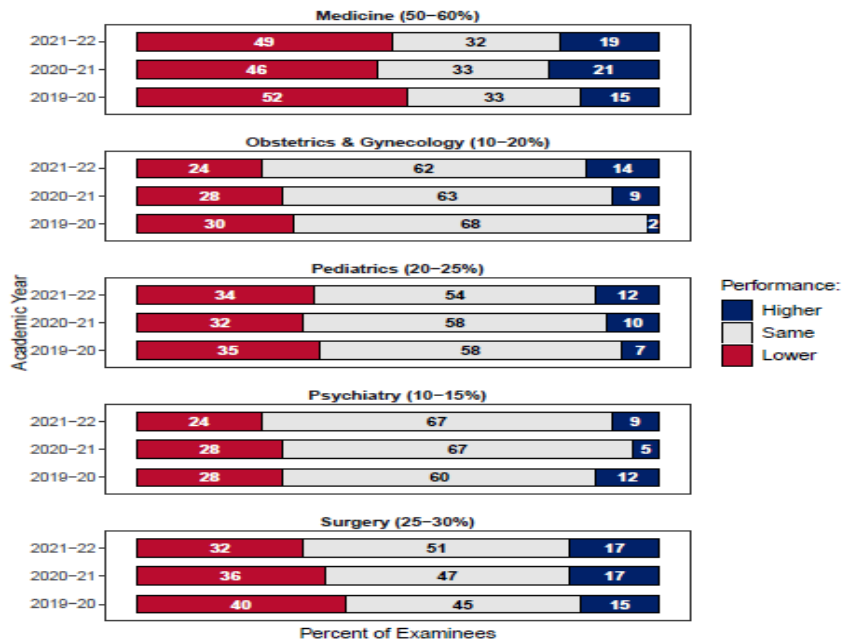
Medicine (50–60%)

| Academic Year | Lower | Same | Higher |
|---|---|---|---|
| 2021–22 | 49 | 32 | 19 |
| 2020–21 | 46 | 33 | 21 |
| 2019–20 | 52 | 33 | 15 |

Obstetrics & Gynecology (10–20%)

| Academic Year | Lower | Same | Higher |
|---|---|---|---|
| 2021–22 | 24 | 62 | 14 |
| 2020–21 | 28 | 63 | 9 |
| 2019–20 | 30 | 68 | 2 |

Pediatrics (20–25%)

| Academic Year | Lower | Same | Higher |
|---|---|---|---|
| 2021–22 | 34 | 54 | 12 |
| 2020–21 | 32 | 58 | 10 |
| 2019–20 | 35 | 58 | 7 |

Psychiatry (10–15%)

| Academic Year | Lower | Same | Higher |
|---|---|---|---|
| 2021–22 | 24 | 67 | 9 |
| 2020–21 | 28 | 67 | 5 |
| 2019–20 | 28 | 60 | 12 |

Surgery (25–30%)

| Academic Year | Lower | Same | Higher |
|---|---|---|---|
| 2021–22 | 32 | 51 | 17 |
| 2020–21 | 36 | 47 | 17 |
| 2019–20 | 40 | 45 | 15 |

Academic Year

Percent of Examinees

Performance:
Higher
Same
Lower